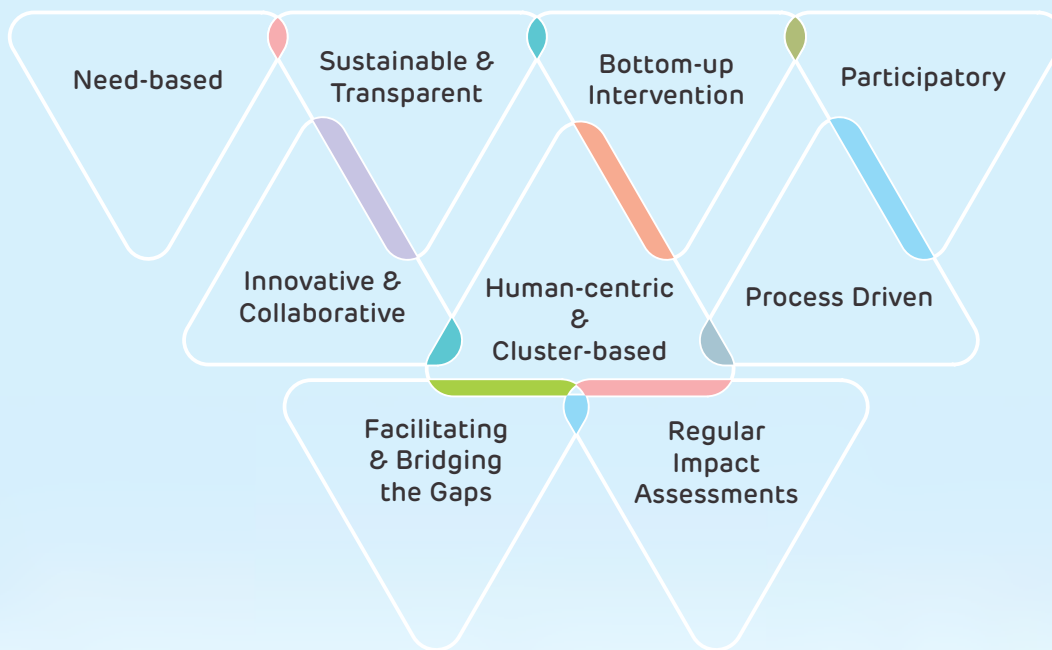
Need-based

Sustainable & Transparent

Bottom-up Intervention

Participatory

Innovative & Collaborative

Human-centric & Cluster-based

Process Driven

Facilitating & Bridging the Gaps

Regular Impact Assessments